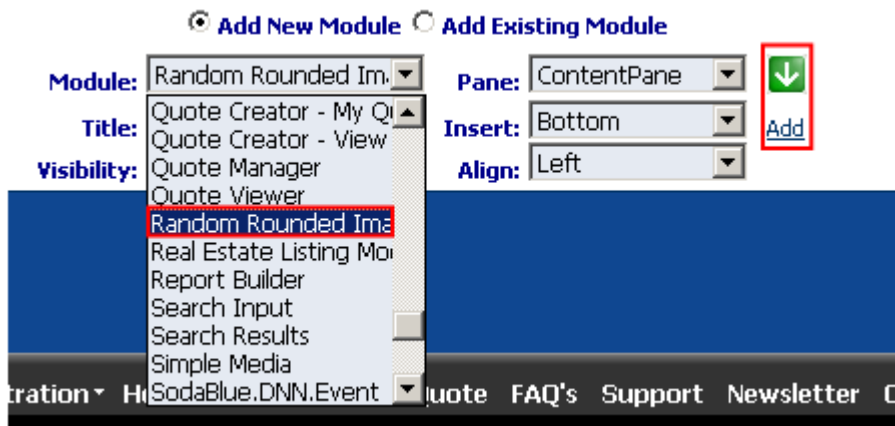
Add New Module Add Existing Module

Module: Random Rounded Im

Title:

Visibility:

Quote Creator - My Qu
Quote Creator - View
Quote Manager
Quote Viewer
Random Rounded Ima
Real Estate Listing Mo
Report Builder
Search Input
Search Results
Simple Media
SodaBlue.DNN.Event

Pane: ContentPane

Insert: Bottom

Align: Left

Add

tration H uote FAQ's Support Newsletter